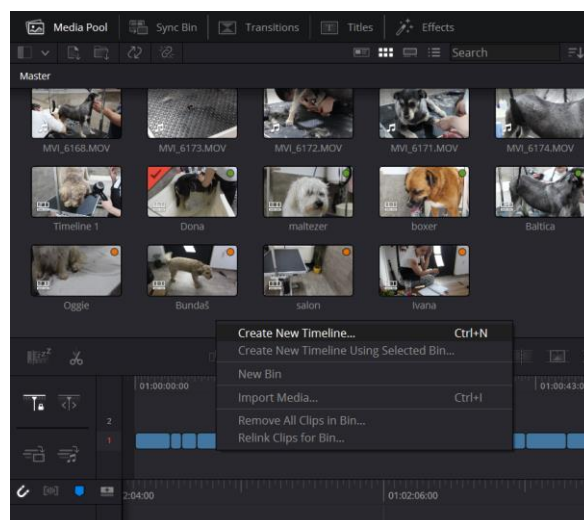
Media Pool | Sync Bin | Transitions | Titles | Effects

Search

Master

MVI_6168.MOV
MVI_6173.MOV
MVI_6172.MOV
MVI_6171.MOV
MVI_6174.MOV

Timeline 1
Dona
maltezer
boxer
Baltica

Oggie
Bundaš
salon
Ivana

Create New Timeline... Ctrl+N
Create New Timeline Using Selected Bin...
New Bin
Import Media... Ctrl+I
Remove All Clips in Bin...
Relink Clips for Bin...

01:00:00:00
01:00:43:0

2
1

2:04:00
01:02:06:00